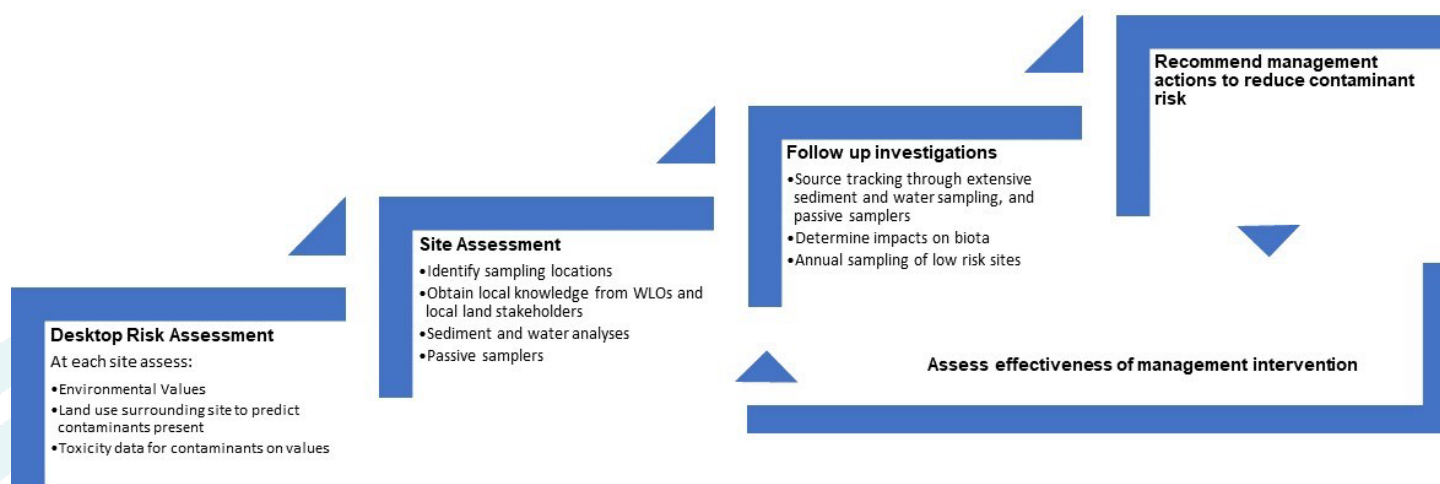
Desktop Risk Assessment
At each site assess:
•Environmental Values
•Land use surrounding site to predict contaminants present
•Toxicity data for contaminants on values

Site Assessment
•Identify sampling locations
•Obtain local knowledge from WLOs and local land stakeholders
•Sediment and water analyses
•Passive samplers

Follow up investigations
•Source tracking through extensive sediment and water sampling, and passive samplers
•Determine impacts on biota
•Annual sampling of low risk sites

Recommend management actions to reduce contaminant risk

Assess effectiveness of management intervention